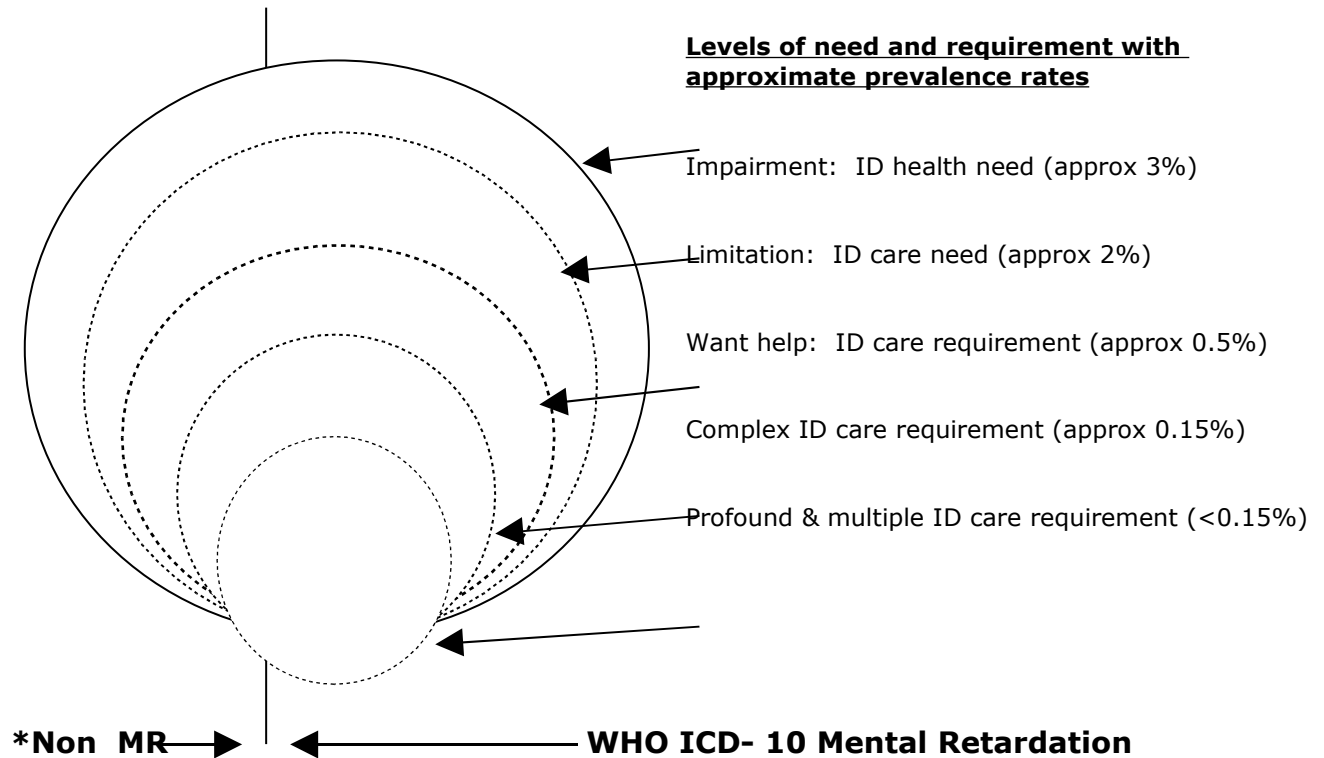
Levels of need and requirement with approximate prevalence rates

Impairment: ID health need (approx 3%)

Limitation: ID care need (approx 2%)

Want help: ID care requirement (approx 0.5%)

Complex ID care requirement (approx 0.15%)

Profound & multiple ID care requirement (<0.15%)

*Non MR

WHO ICD- 10 Mental Retardation